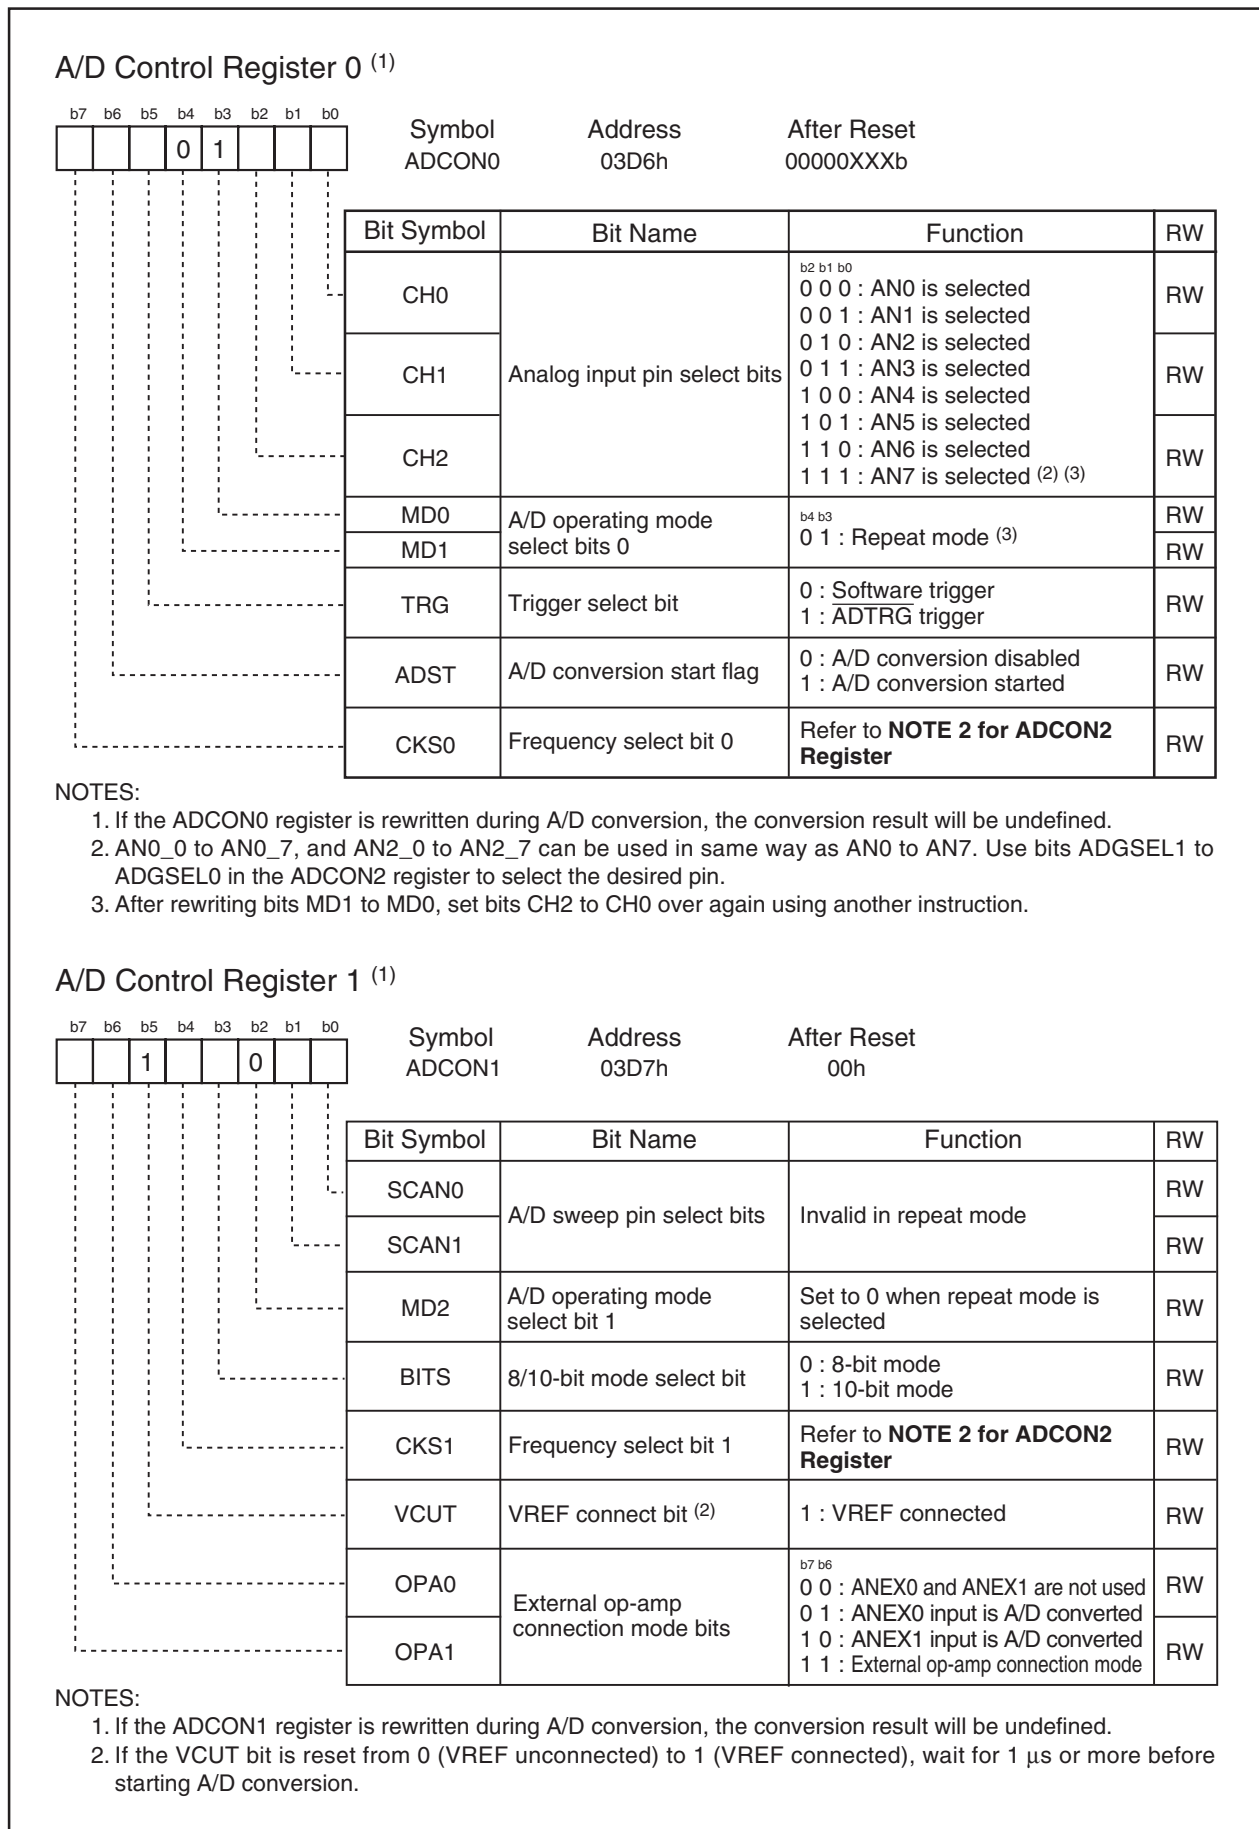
A/D Control Register 0 $^{(1)}$

b7 b6 b5 b4 b3 b2 b1 b0
0 1

Symbol ADCON0
Address 03D6h
After Reset 00000XXXb

| Bit Symbol | Bit Name | Function | RW |
|---|---|---|---|
| CH0 | Analog input pin select bits | b2 b1 b0<br>0 0 0 : AN0 is selected<br>0 0 1 : AN1 is selected<br>0 1 0 : AN2 is selected<br>0 1 1 : AN3 is selected<br>1 0 0 : AN4 is selected<br>1 0 1 : AN5 is selected<br>1 1 0 : AN6 is selected<br>1 1 1 : AN7 is selected $^{(2)}$ $^{(3)}$ | RW |
| CH1 | | | RW |
| CH2 | | | RW |
| MD0 | A/D operating mode select bits 0 | b4 b3<br>0 1 : Repeat mode $^{(3)}$ | RW |
| MD1 | | | RW |
| TRG | Trigger select bit | 0 : Software trigger<br>1 : $\overline{ADTRG}$ trigger | RW |
| ADST | A/D conversion start flag | 0 : A/D conversion disabled<br>1 : A/D conversion started | RW |
| CKS0 | Frequency select bit 0 | Refer to **NOTE 2 for ADCON2 Register** | RW |

NOTES:
1. If the ADCON0 register is rewritten during A/D conversion, the conversion result will be undefined.
2. AN0_0 to AN0_7, and AN2_0 to AN2_7 can be used in same way as AN0 to AN7. Use bits ADGSEL1 to ADGSEL0 in the ADCON2 register to select the desired pin.
3. After rewriting bits MD1 to MD0, set bits CH2 to CH0 over again using another instruction.

A/D Control Register 1 $^{(1)}$

b7 b6 b5 b4 b3 b2 b1 b0
1 0

Symbol ADCON1
Address 03D7h
After Reset 00h

| Bit Symbol | Bit Name | Function | RW |
|---|---|---|---|
| SCAN0 | A/D sweep pin select bits | Invalid in repeat mode | RW |
| SCAN1 | | | RW |
| MD2 | A/D operating mode select bit 1 | Set to 0 when repeat mode is selected | RW |
| BITS | 8/10-bit mode select bit | 0 : 8-bit mode<br>1 : 10-bit mode | RW |
| CKS1 | Frequency select bit 1 | Refer to **NOTE 2 for ADCON2 Register** | RW |
| VCUT | VREF connect bit $^{(2)}$ | 1 : VREF connected | RW |
| OPA0 | External op-amp connection mode bits | b7 b6<br>0 0 : ANEX0 and ANEX1 are not used<br>0 1 : ANEX0 input is A/D converted<br>1 0 : ANEX1 input is A/D converted<br>1 1 : External op-amp connection mode | RW |
| OPA1 | | | RW |

NOTES:
1. If the ADCON1 register is rewritten during A/D conversion, the conversion result will be undefined.
2. If the VCUT bit is reset from 0 (VREF unconnected) to 1 (VREF connected), wait for 1 µs or more before starting A/D conversion.